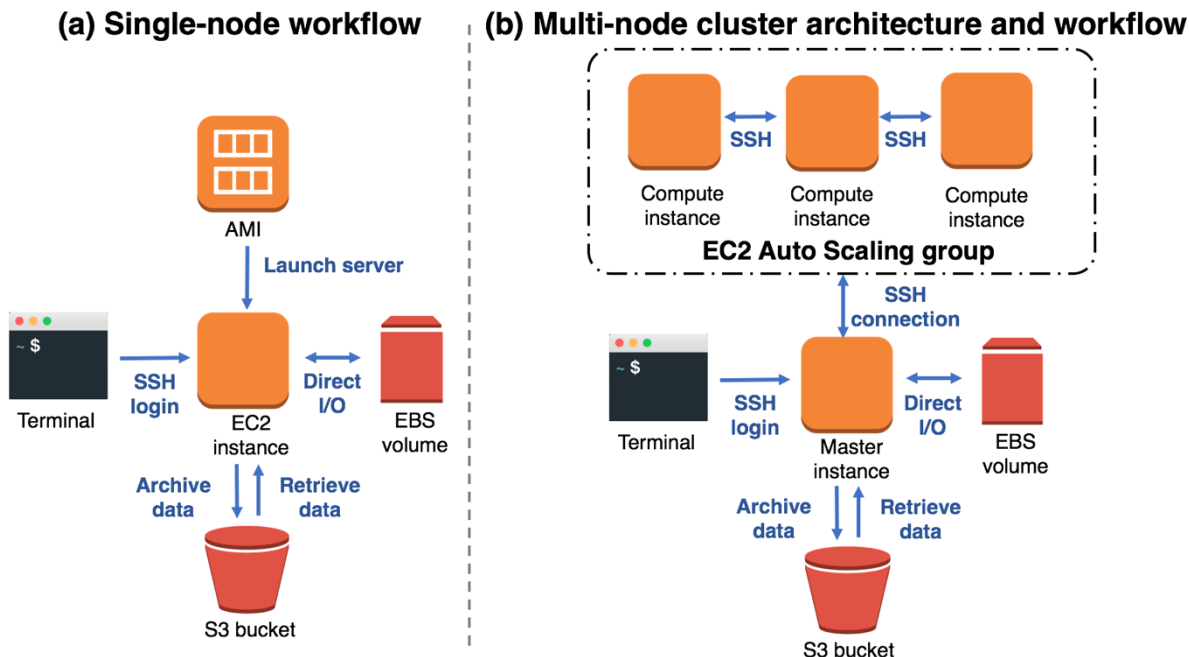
(a) Single-node workflow

AMI

Launch server

~ $

Terminal

SSH login

EC2 instance

Direct I/O

EBS volume

Archive data

Retrieve data

S3 bucket

(b) Multi-node cluster architecture and workflow

SSH

SSH

Compute instance

Compute instance

Compute instance

EC2 Auto Scaling group

SSH connection

~ $

Terminal

SSH login

Master instance

Direct I/O

EBS volume

Archive data

Retrieve data

S3 bucket